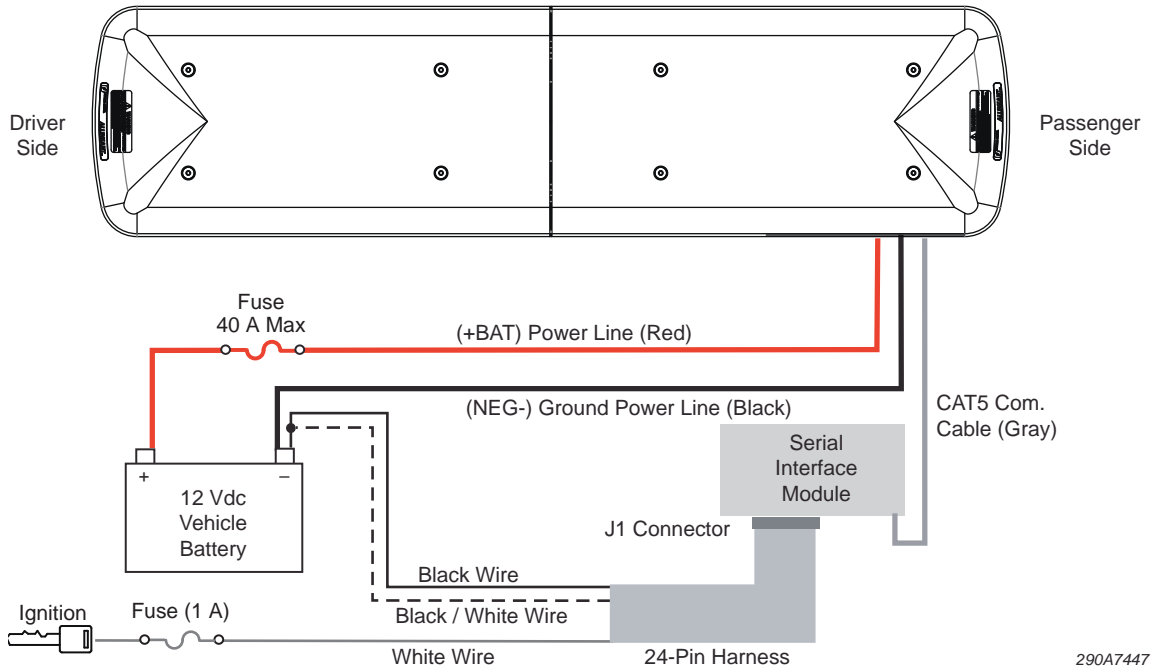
Driver Side

Passenger Side

Fuse
40 A Max

(+BAT) Power Line (Red)

(NEG-) Ground Power Line (Black)

CAT5 Com. Cable (Gray)

Serial Interface Module

+

–

12 Vdc Vehicle Battery

J1 Connector

Black Wire

Black / White Wire

Ignition

Fuse (1 A)

White Wire

24-Pin Harness

290A7447